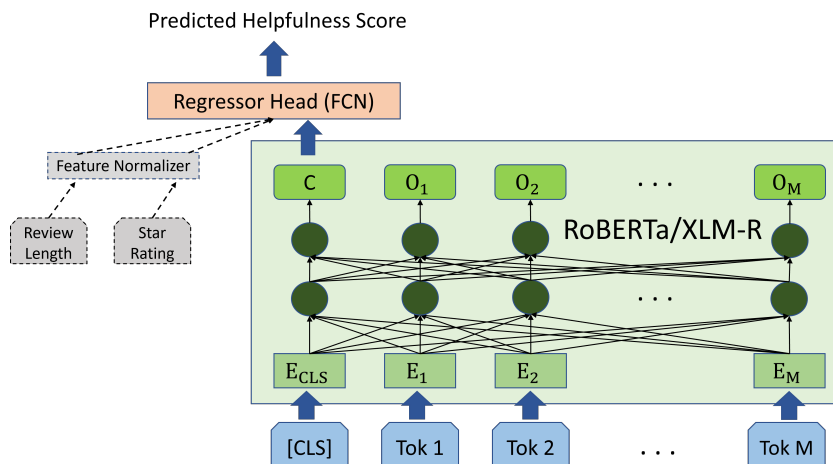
Predicted Helpfulness Score

Regressor Head (FCN)

Feature Normalizer

Review Length

Star Rating

C

$O_1$

$O_2$

. . .

$O_M$

RoBERTa/XLM-R

. . .

$E_{CLS}$

$E_1$

$E_2$

$E_M$

[CLS]

Tok 1

Tok 2

. . .

Tok M